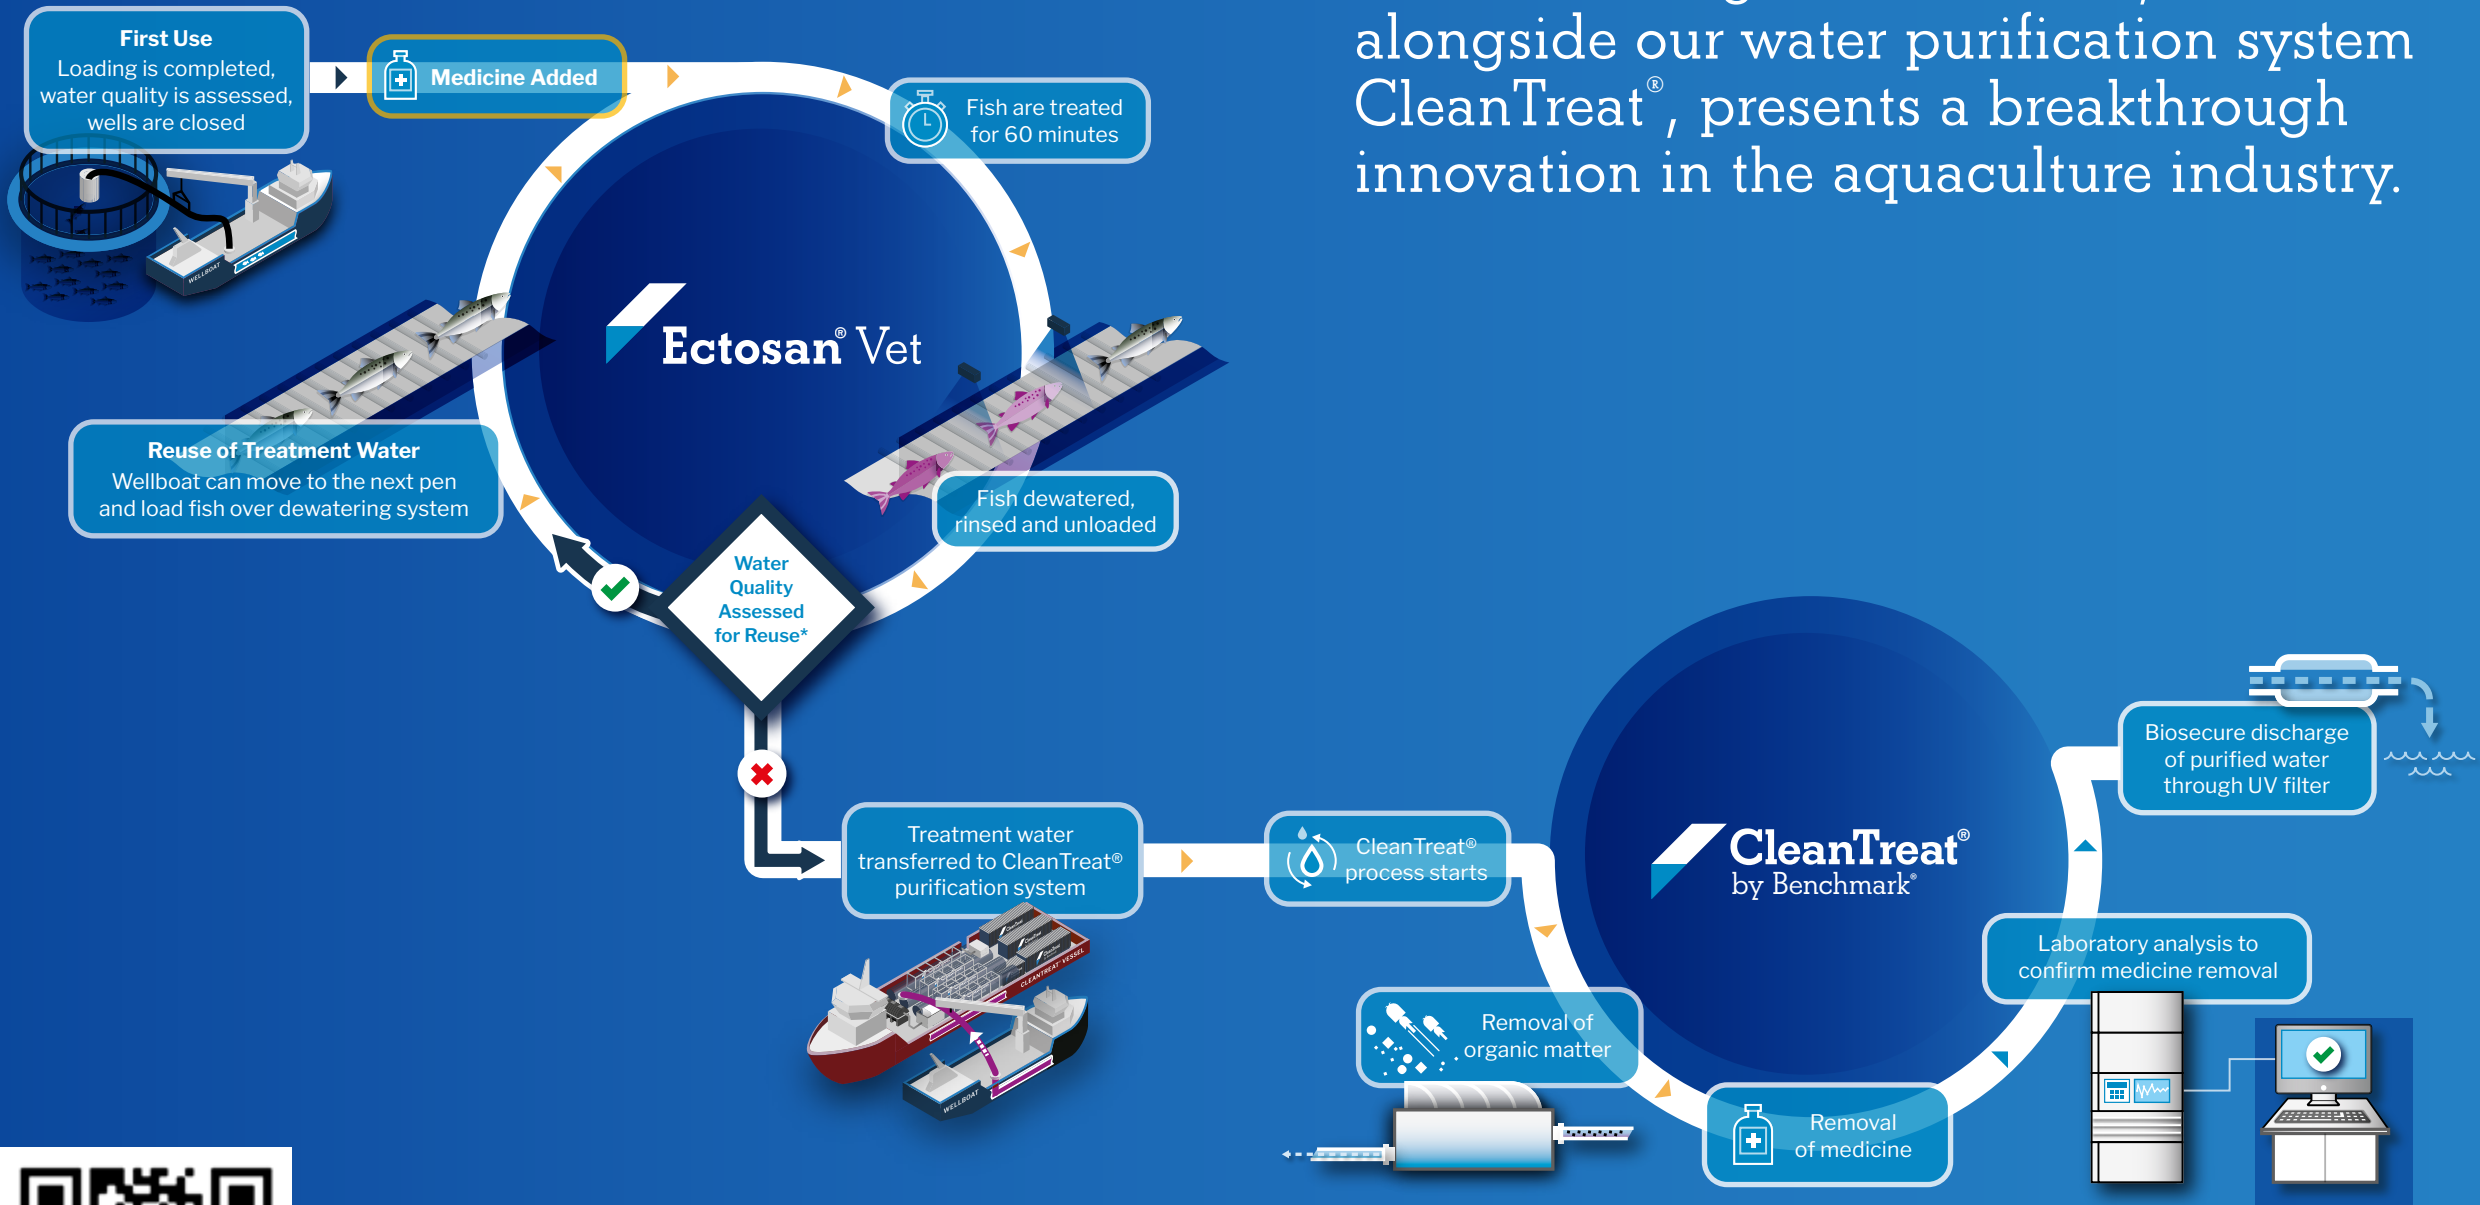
alongside our water purification system CleanTreat®, presents a breakthrough innovation in the aquaculture industry.

First Use
Loading is completed, water quality is assessed, wells are closed

Medicine Added

Fish are treated for 60 minutes

Ectosan® Vet

Reuse of Treatment Water
Wellboat can move to the next pen and load fish over dewatering system

Fish dewatered, rinsed and unloaded

Water Quality Assessed for Reuse*

Treatment water transferred to CleanTreat® purification system

CleanTreat® process starts

CleanTreat® by Benchmark®

Biosecure discharge of purified water through UV filter

Laboratory analysis to confirm medicine removal

Removal of organic matter

Removal of medicine